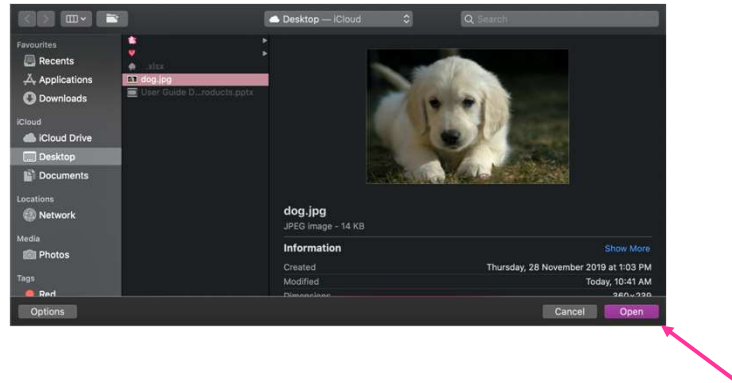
Desktop — iCloud

Search

Favourites
Recents
Applications
Downloads
iCloud
iCloud Drive
Desktop
Documents
Locations
Network
Media
Photos
Tags
Red

.xlsx
dog.jpg
User Guide D...roducts.pptx

dog.jpg
JPEG image - 14 KB

Information
Show More

| Created | Thursday, 28 November 2019 at 1:03 PM |
|---|---|
| Modified | Today, 10:41 AM |
| Dimensions | 360×239 |

Options
Cancel
Open